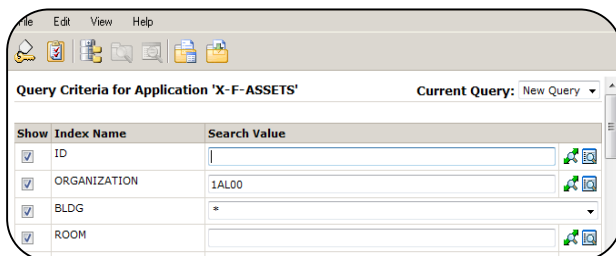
File Edit View Help

Query Criteria for Application 'X-F-ASSETS'

Current Query: New Query

| Show | Index Name | Search Value |
|---|---|---|
| ☑ | ID | |
| ☑ | ORGANIZATION | 1AL00 |
| ☑ | BLDG | * |
| ☑ | ROOM | |